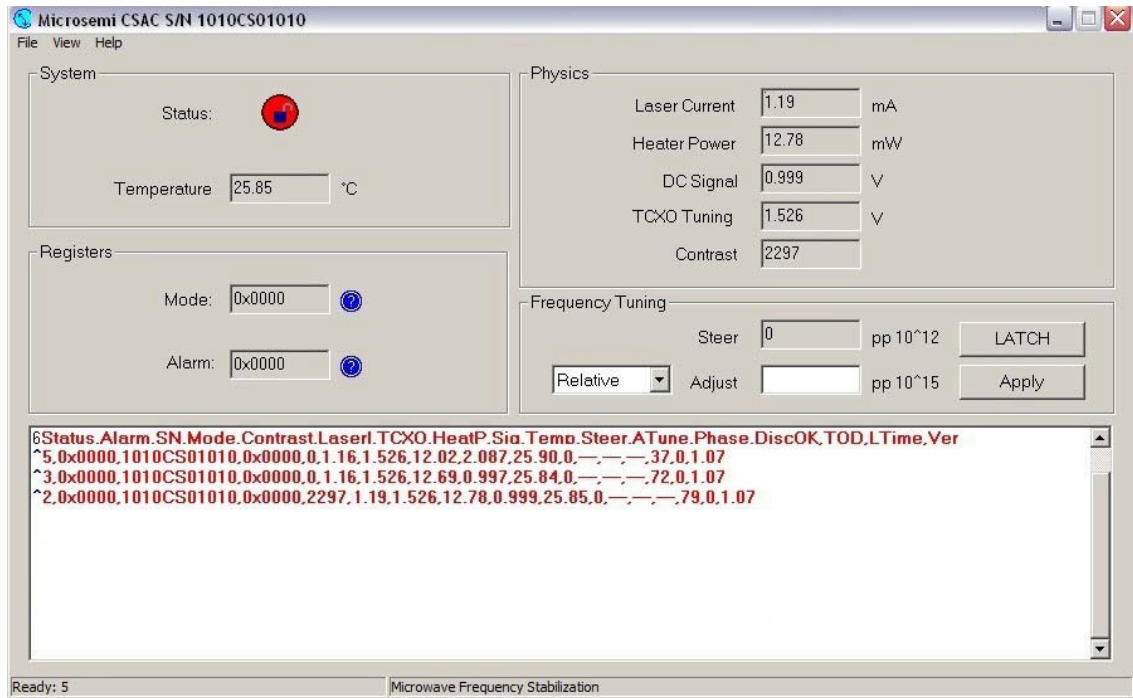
Microsemi CSAC S/N 1010CS01010

File View Help

System

Status:

Temperature 25.85 °C

Registers

Mode: 0x0000

Alarm: 0x0000

Physics

Laser Current 1.19 mA

Heater Power 12.78 mW

DC Signal 0.999 V

TCXO Tuning 1.526 V

Contrast 2297

Frequency Tuning

Steer 0 pp 10^12 LATCH

Relative Adjust pp 10^15 Apply

6Status,Alarm,SN,Mode,Contrast,LaserI,TCXO,HeatP,Sig,Temp,Steer,ATune,Phase,DiscOK,TOD,LTime,Ver
^5,0x0000,1010CS01010,0x0000,0,1.16,1.526,12.02,2.087,25.90,0,—,—,—,37,0,1.07
^3,0x0000,1010CS01010,0x0000,0,1.16,1.526,12.69,0.997,25.84,0,—,—,—,72,0,1.07
^2,0x0000,1010CS01010,0x0000,2297,1.19,1.526,12.78,0.999,25.85,0,—,—,—,79,0,1.07

Ready: 5

Microwave Frequency Stabilization